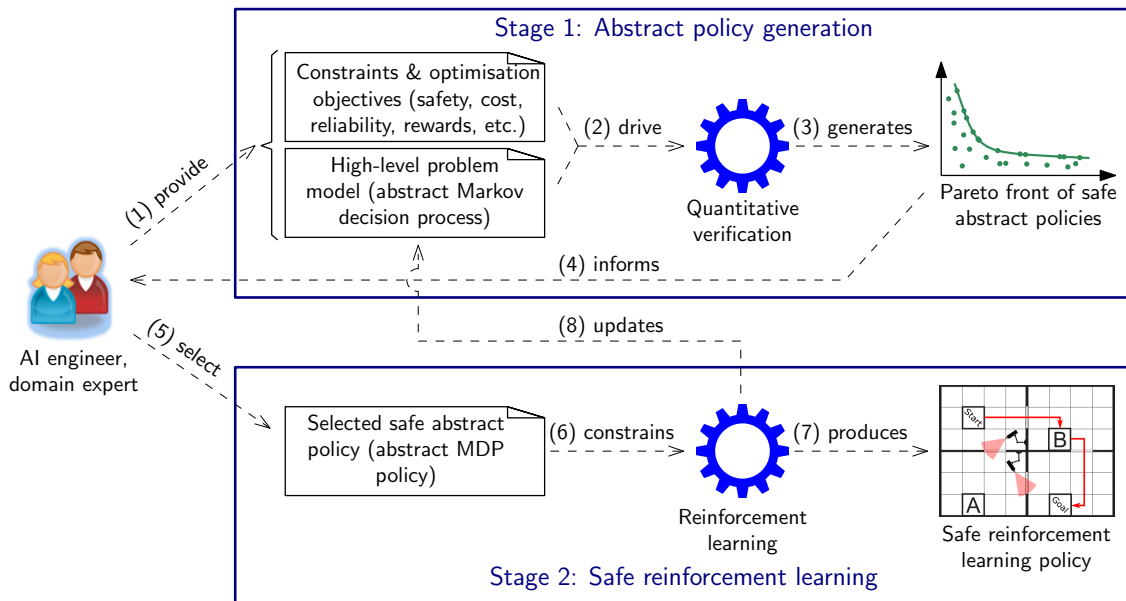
Stage 1: Abstract policy generation

Constraints & optimisation objectives (safety, cost, reliability, rewards, etc.)

High-level problem model (abstract Markov decision process)

(1) provide

(2) drive

(3) generates

Quantitative verification

Pareto front of safe abstract policies

(4) informs

AI engineer, domain expert

(5) select

(8) updates

Selected safe abstract policy (abstract MDP policy)

(6) constrains

(7) produces

Reinforcement learning

Start

B

A

Goal

Safe reinforcement learning policy

Stage 2: Safe reinforcement learning